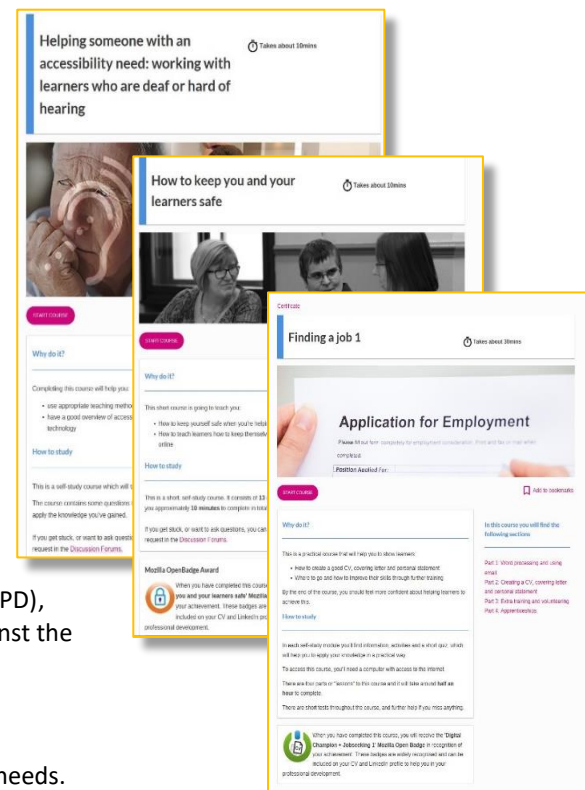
Helping someone with an accessibility need: working with learners who are deaf or hard of hearing

Takes about 10mins

START COURSE

Why do it?

Completing this course will help you:

• use appropriate teaching metho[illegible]
• have a good overview of access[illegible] technology

How to study

This is a self-study course which will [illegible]

The course contains some questions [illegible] apply the knowledge you've gained.

If you get stuck, or want to ask questi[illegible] request in the Discussion Forums.

How to keep you and your learners safe

Takes about 10mins

START COURSE

Why do it?

This short course is going to teach you:

• How to keep yourself safe when you're help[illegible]
• How to teach learners how to keep themselv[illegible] online

How to study

This is a short, self-study course. It consists of 13 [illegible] you approximately 10 minutes to complete in total.

If you get stuck, or want to ask questions, you can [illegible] request in the Discussion Forums.

Mozilla OpenBadge Award

When you have completed this course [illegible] you and your learners safe' Mozilla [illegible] your achievement. These badges are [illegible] included on your CV and LinkedIn pr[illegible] professional development.

Certificate

Finding a job 1

Takes about 10mins

Application for Employment

Please fill out form completely for employment consideration. Print and file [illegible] completed.

Position Applied For:

START COURSE

Add to bookmarks

Why do it?

This is a practical course that will help you to show learners:

• How to create a good CV, covering letter and personal statement
• Where to go and how to improve their skills through further training

By the end of the course, you should feel more confident about helping learners to achieve this.

How to study

In each self-study module you'll find information, activities and a short quiz, which will help you to apply your knowledge in a practical way.

To access this course, you'll need a computer with access to the internet.

There are four parts or "sessions" to this course and it will take around half an hour to complete.

There are short tests throughout the course, and further help if you miss anything.

When you have completed this course, you will receive the 'Digital Champion – Jobseeking 1' Mozilla Open Badge in recognition of your achievement. These badges are widely recognised and can be included on your CV and LinkedIn profile to help you in your professional development.

In this course you will find the following sections

Part 1: Word processing and using email
Part 2: Creating a CV, covering letter and personal statement
Part 3: Extra training and volunteering
Part 4: Apprenticeships

PD),
nst the

needs.